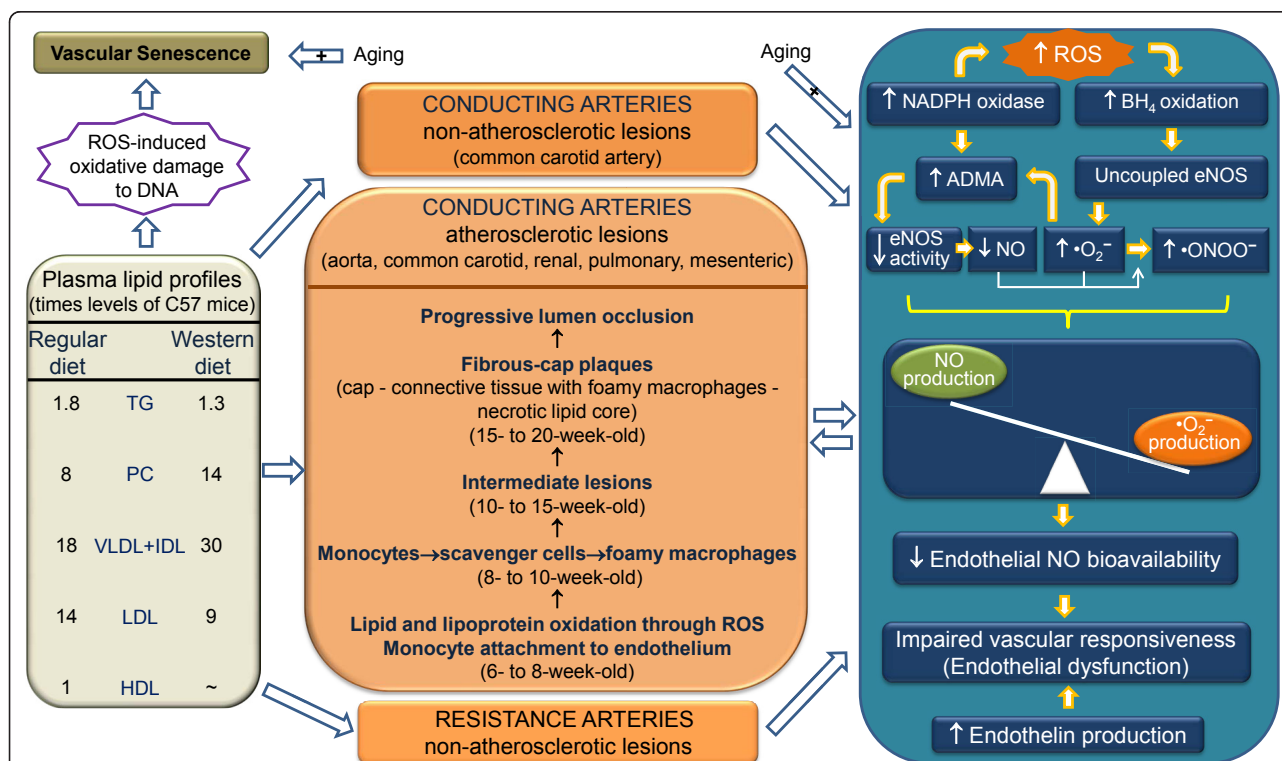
Vascular Senescence

+ Aging

ROS-induced oxidative damage to DNA

Plasma lipid profiles
(times levels of C57 mice)

| Regular diet | | Western diet |
|---|---|---|
| 1.8 | TG | 1.3 |
| 8 | PC | 14 |
| 18 | VLDL+IDL | 30 |
| 14 | LDL | 9 |
| 1 | HDL | ~ |

CONDUCTING ARTERIES
non-atherosclerotic lesions
(common carotid artery)

CONDUCTING ARTERIES
atherosclerotic lesions
(aorta, common carotid, renal, pulmonary, mesenteric)

Progressive lumen occlusion
↑
Fibrous-cap plaques
(cap - connective tissue with foamy macrophages - necrotic lipid core)
(15- to 20-week-old)
↑
Intermediate lesions
(10- to 15-week-old)
↑
Monocytes→scavenger cells→foamy macrophages
(8- to 10-week-old)
↑
Lipid and lipoprotein oxidation through ROS
Monocyte attachment to endothelium
(6- to 8-week-old)

RESISTANCE ARTERIES
non-atherosclerotic lesions

Aging +

↑ ROS

↑ NADPH oxidase

↑ BH$_4$ oxidation

↑ ADMA

Uncoupled eNOS

↓ eNOS activity

↓ NO

↑ •O$_2^-$

↑ •ONOO$^-$

NO production

•O$_2^-$ production

↓ Endothelial NO bioavailability

Impaired vascular responsiveness
(Endothelial dysfunction)

↑ Endothelin production